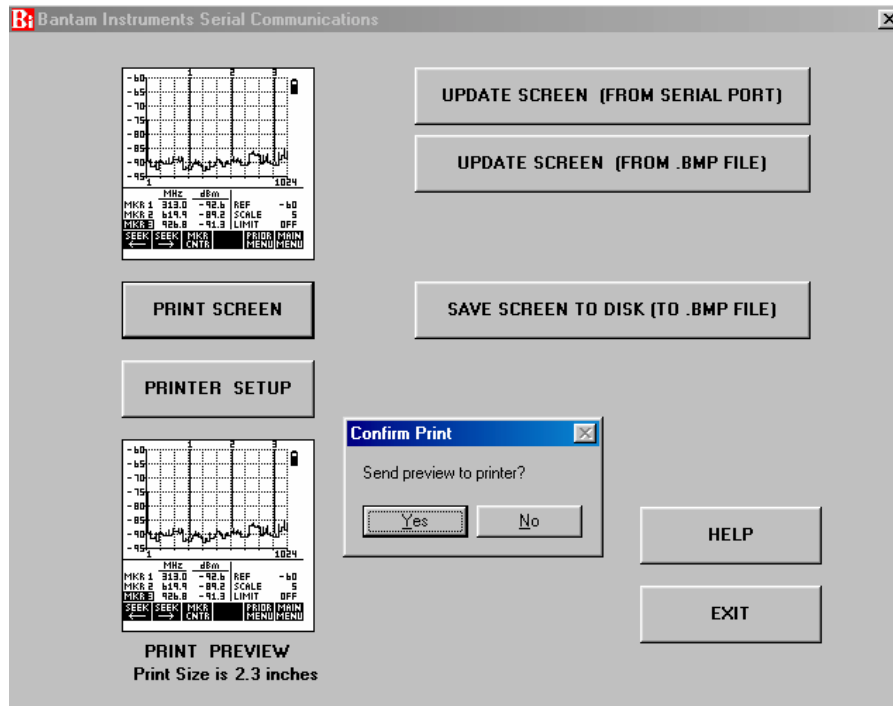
Bantam Instruments Serial Communications

-60
-65
-70
-75
-80
-85
-90
-95
1
2
3
1
1024

| | MHz | dBm | | |
|---|---|---|---|---|
| MKR 1 | 313.0 | -92.6 | REF | -60 |
| MKR 2 | 619.9 | -89.2 | SCALE | 5 |
| MKR 3 | 926.8 | -91.3 | LIMIT | OFF |

SEEK ← SEEK → MKR CNTR PRIOR MENU MAIN MENU

UPDATE SCREEN (FROM SERIAL PORT)

UPDATE SCREEN (FROM .BMP FILE)

PRINT SCREEN

SAVE SCREEN TO DISK (TO .BMP FILE)

PRINTER SETUP

-60
-65
-70
-75
-80
-85
-90
-95
1
2
3
1
1024

| | MHz | dBm | | |
|---|---|---|---|---|
| MKR 1 | 313.0 | -92.6 | REF | -60 |
| MKR 2 | 619.9 | -89.2 | SCALE | 5 |
| MKR 3 | 926.8 | -91.3 | LIMIT | OFF |

SEEK ← SEEK → MKR CNTR PRIOR MENU MAIN MENU

Confirm Print

Send preview to printer?

Yes

No

HELP

EXIT

PRINT PREVIEW
Print Size is 2.3 inches